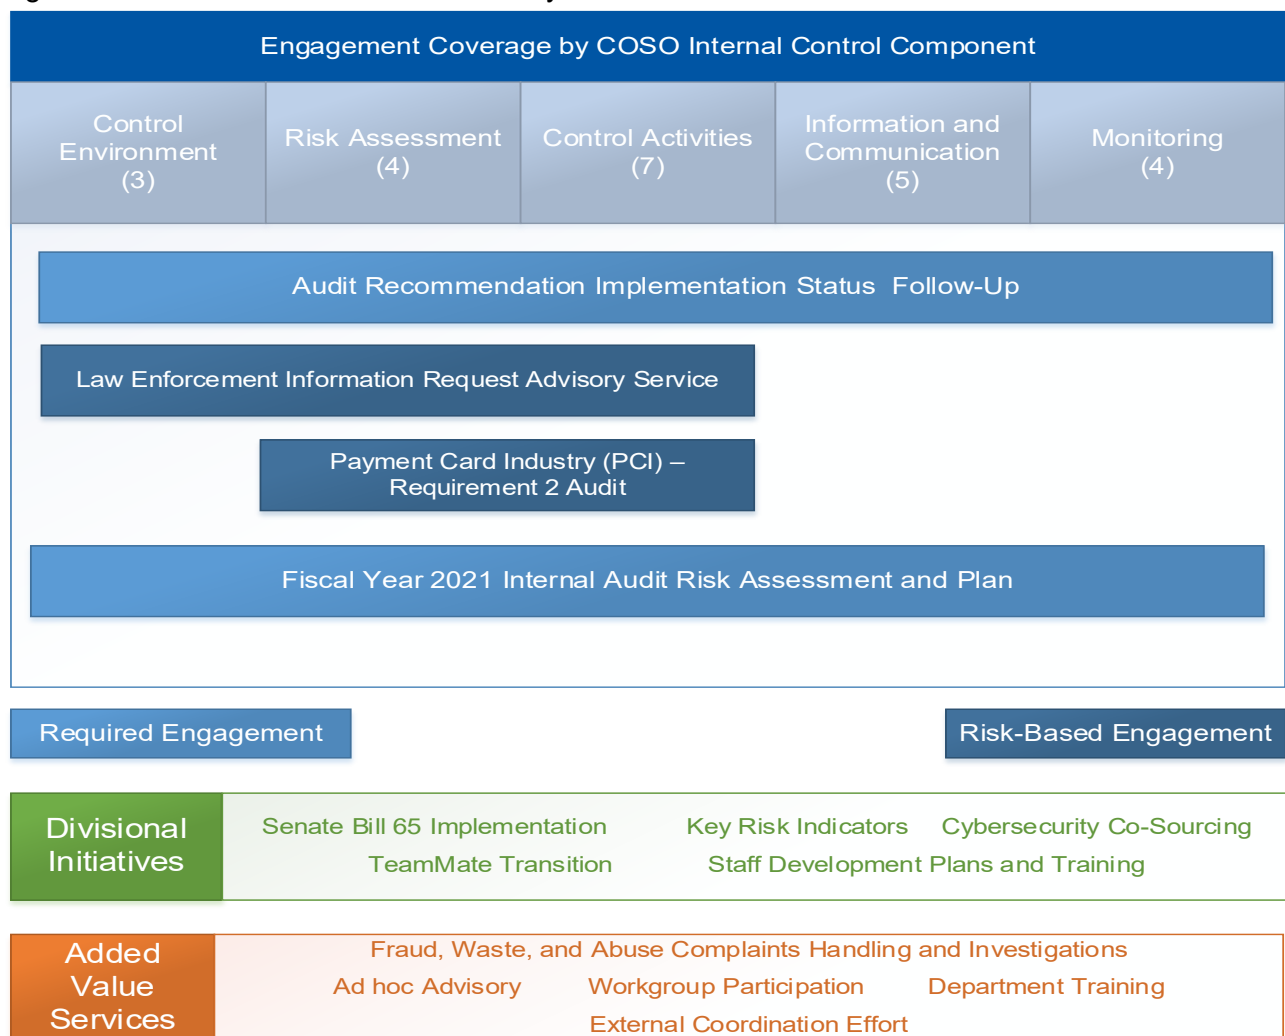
Engagement Coverage by COSO Internal Control Component

| Control Environment (3) | Risk Assessment (4) | Control Activities (7) | Information and Communication (5) | Monitoring (4) |
|---|---|---|---|---|

Audit Recommendation Implementation Status Follow-Up

Law Enforcement Information Request Advisory Service

Payment Card Industry (PCI) – Requirement 2 Audit

Fiscal Year 2021 Internal Audit Risk Assessment and Plan

Required Engagement

Risk-Based Engagement

Divisional Initiatives

Senate Bill 65 Implementation Key Risk Indicators Cybersecurity Co-Sourcing TeamMate Transition Staff Development Plans and Training

Added Value Services

Fraud, Waste, and Abuse Complaints Handling and Investigations
Ad hoc Advisory Workgroup Participation Department Training
External Coordination Effort